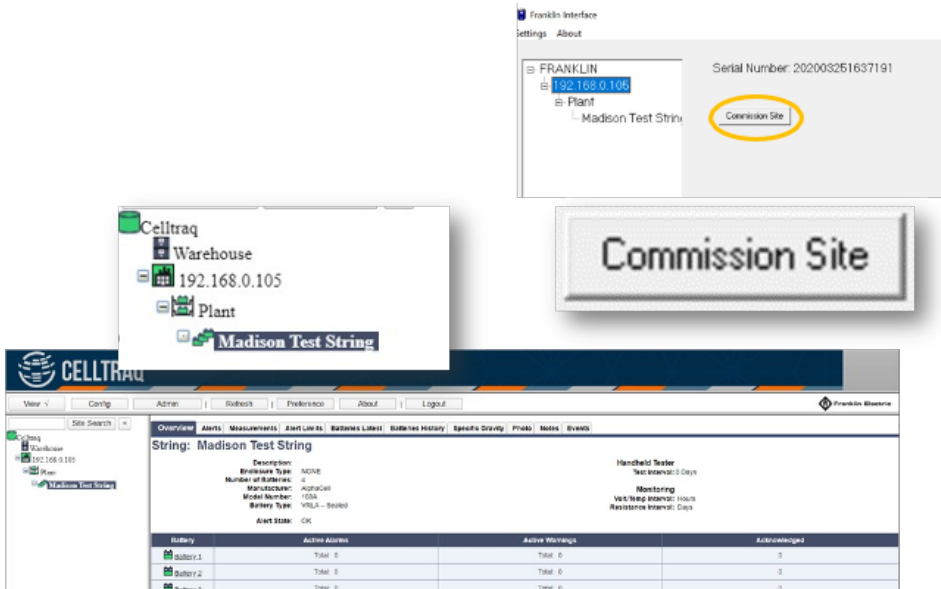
Franklin Interface

Settings About

FRANKLIN
192.168.0.105
Plant
Madison Test Strin

Serial Number: 202003251637191

Commission Site

Celltraq
Warehouse
192.168.0.105
Plant
Madison Test String

Commission Site

CELLTRAQ

View | Config | Admin | Refresh | Preference | About | Logout

Franklin Electric

Site Search

Celltraq
Warehouse
192.168.0.105
Plant
Madison Test String

Overview | Alerts | Measurements | Alert Limits | Batteries Latest | Batteries History | Specific Gravity | Photo | Notes | Events

String: Madison Test String

Description:
Enclosure Type: NONE
Number of Batteries: 4
Manufacturer: AlphaCell
Model Number: 100A
Battery Type: VRLA - Sealed

Alert State: OK

Handheld Tester
Test Interval: 0 Days

Monitoring
Volt/Temp Interval: Hours
Resistance Interval: Days

| Battery | Active Alarms | Active Warnings | Acknowledged |
|---|---|---|---|
| Battery 1 | Total: 0 | Total: 0 | 0 |
| Battery 2 | Total: 0 | Total: 0 | 0 |
| Battery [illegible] | Total: 0 | Total: 0 | 0 |